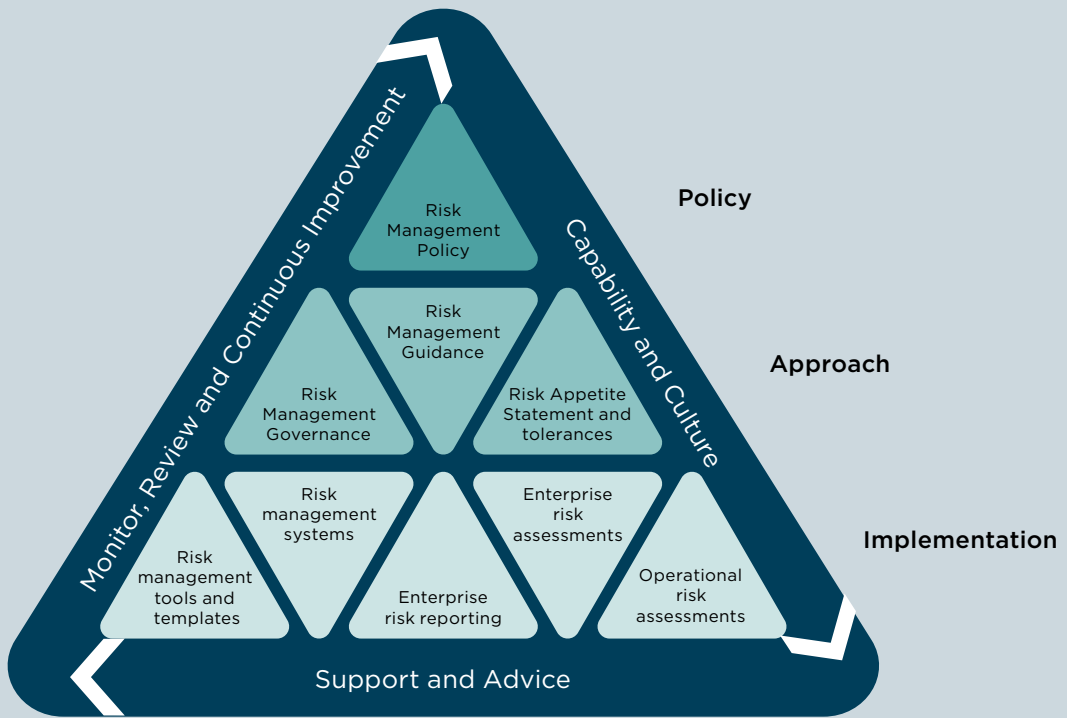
Monitor, Review and Continuous Improvement

Capability and Culture

Policy

Risk Management Policy

Approach

Risk Management Governance

Risk Management Guidance

Risk Appetite Statement and tolerances

Implementation

Risk management tools and templates

Risk management systems

Enterprise risk reporting

Enterprise risk assessments

Operational risk assessments

Support and Advice